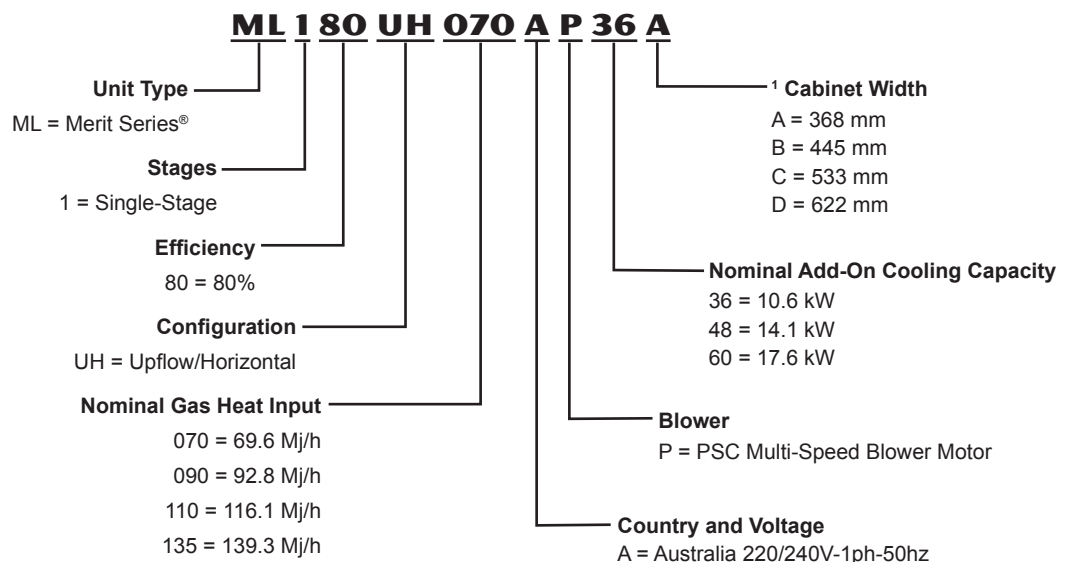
ML 1 80 UH 070 A P 36 A

Unit Type
ML = Merit Series®

Stages
1 = Single-Stage

Efficiency
80 = 80%

Configuration
UH = Upflow/Horizontal

Nominal Gas Heat Input
070 = 69.6 Mj/h
090 = 92.8 Mj/h
110 = 116.1 Mj/h
135 = 139.3 Mj/h

¹ Cabinet Width
A = 368 mm
B = 445 mm
C = 533 mm
D = 622 mm

Nominal Add-On Cooling Capacity
36 = 10.6 kW
48 = 14.1 kW
60 = 17.6 kW

Blower
P = PSC Multi-Speed Blower Motor

Country and Voltage
A = Australia 220/240V-1ph-50hz